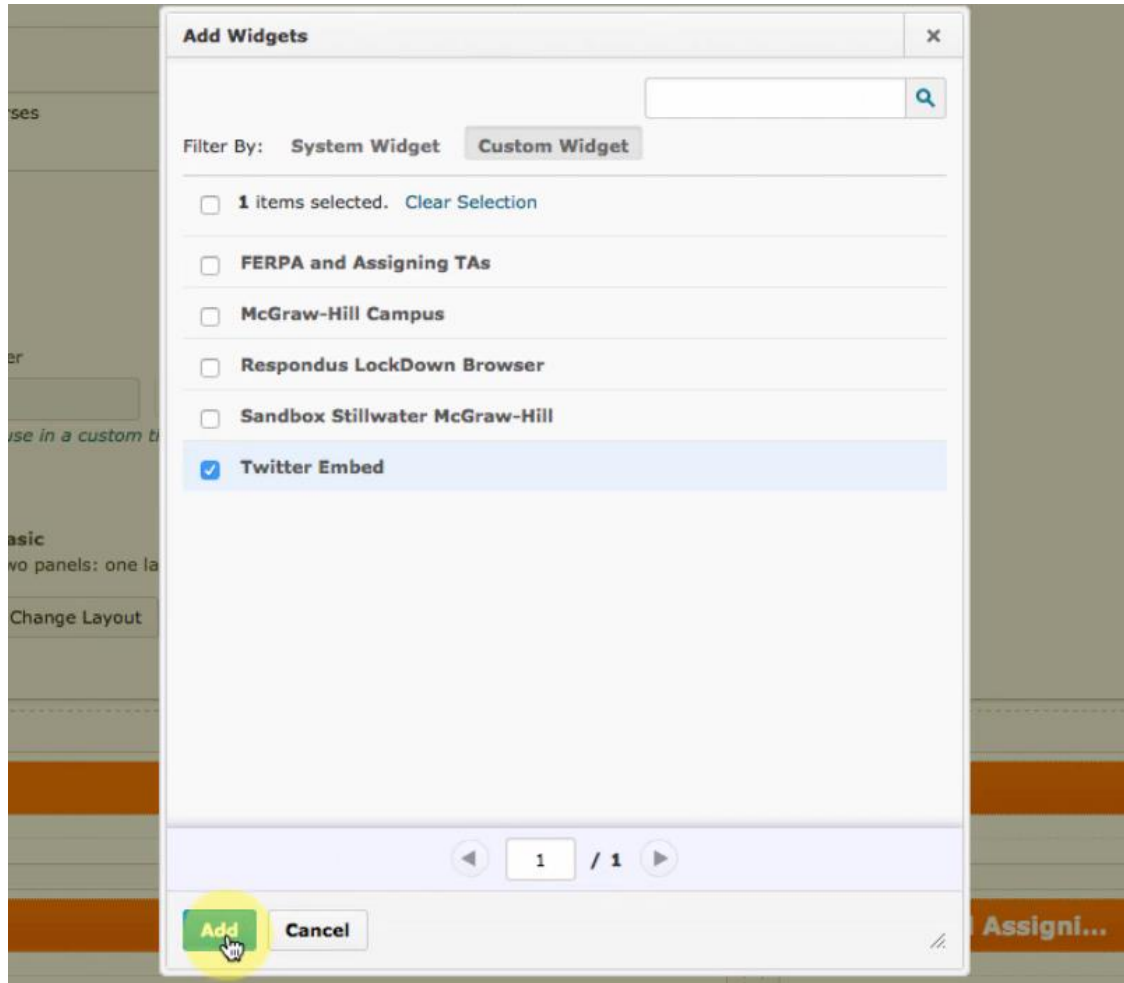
rses

er

use in a custom t

asic
wo panels: one la

Change Layout

Add Widgets ×

Filter By: System Widget Custom Widget

1 items selected. Clear Selection

FERPA and Assigning TAs

McGraw-Hill Campus

Respondus LockDown Browser

Sandbox Stillwater McGraw-Hill

Twitter Embed

1 / 1

Add Cancel

Assigni...